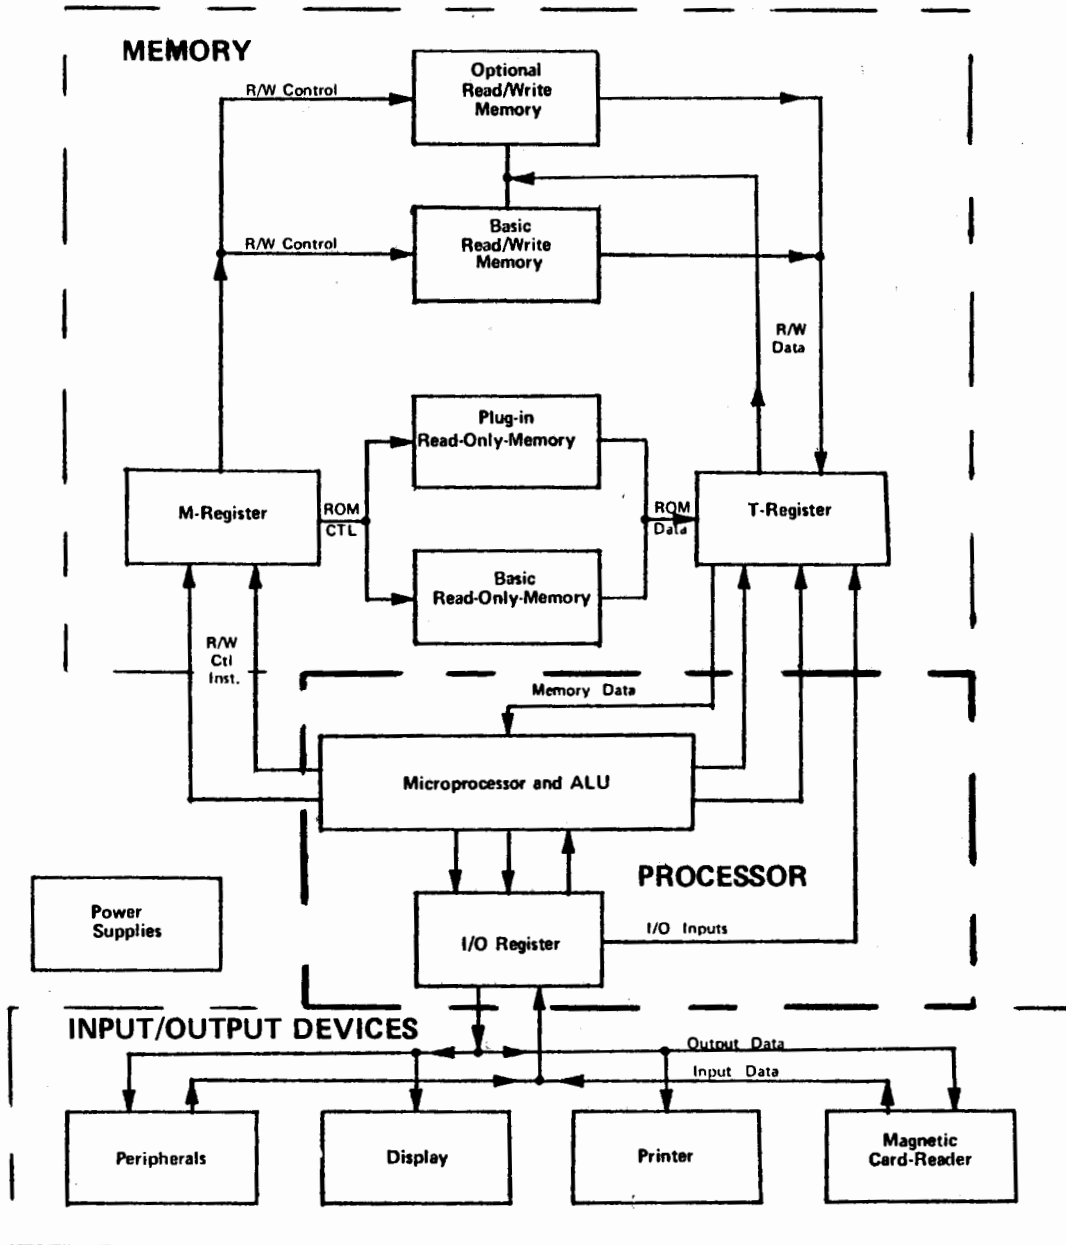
MEMORY

R/W Control

Optional Read/Write Memory

R/W Control

Basic Read/Write Memory

R/W Data

Plug-in Read-Only-Memory

M-Register

ROM CTL

ROM Data

T-Register

Basic Read-Only-Memory

R/W Ctl Inst.

Memory Data

Microprocessor and ALU

PROCESSOR

Power Supplies

I/O Register

I/O Inputs

INPUT/OUTPUT DEVICES

Output Data

Input Data

Peripherals

Display

Printer

Magnetic Card-Reader